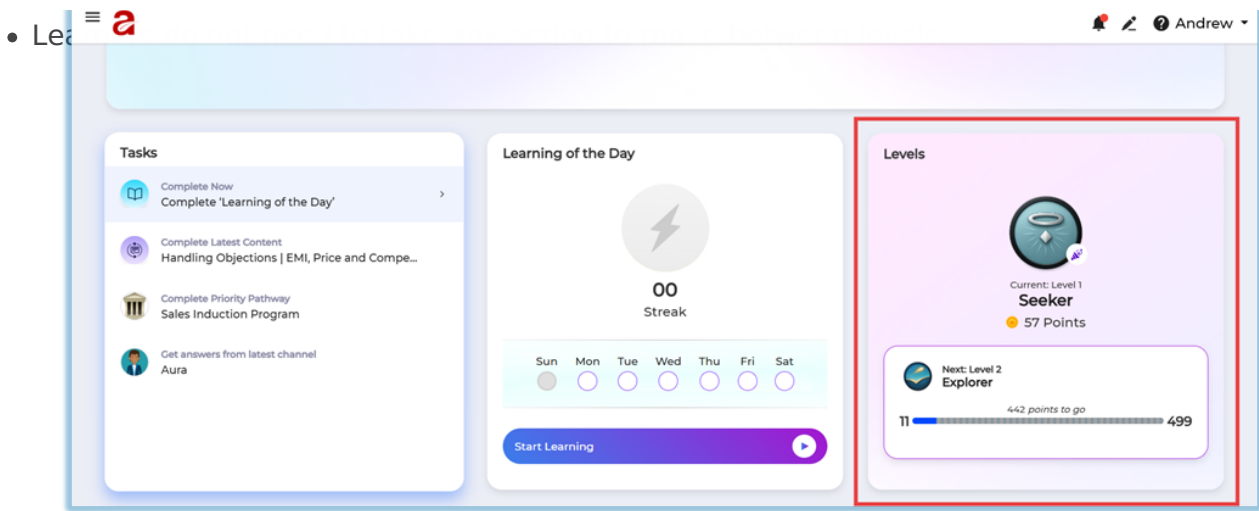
• Lea

a

Andrew

Tasks

Complete Now
Complete 'Learning of the Day'

Complete Latest Content
Handling Objections | EMI, Price and Compe...

Complete Priority Pathway
Sales Induction Program

Get answers from latest channel
Aura

Learning of the Day

00
Streak

| Sun | Mon | Tue | Wed | Thu | Fri | Sat |
|---|---|---|---|---|---|---|

Start Learning

Levels

Current: Level 1
Seeker
57 Points

Next: Level 2
Explorer
442 points to go
11 499